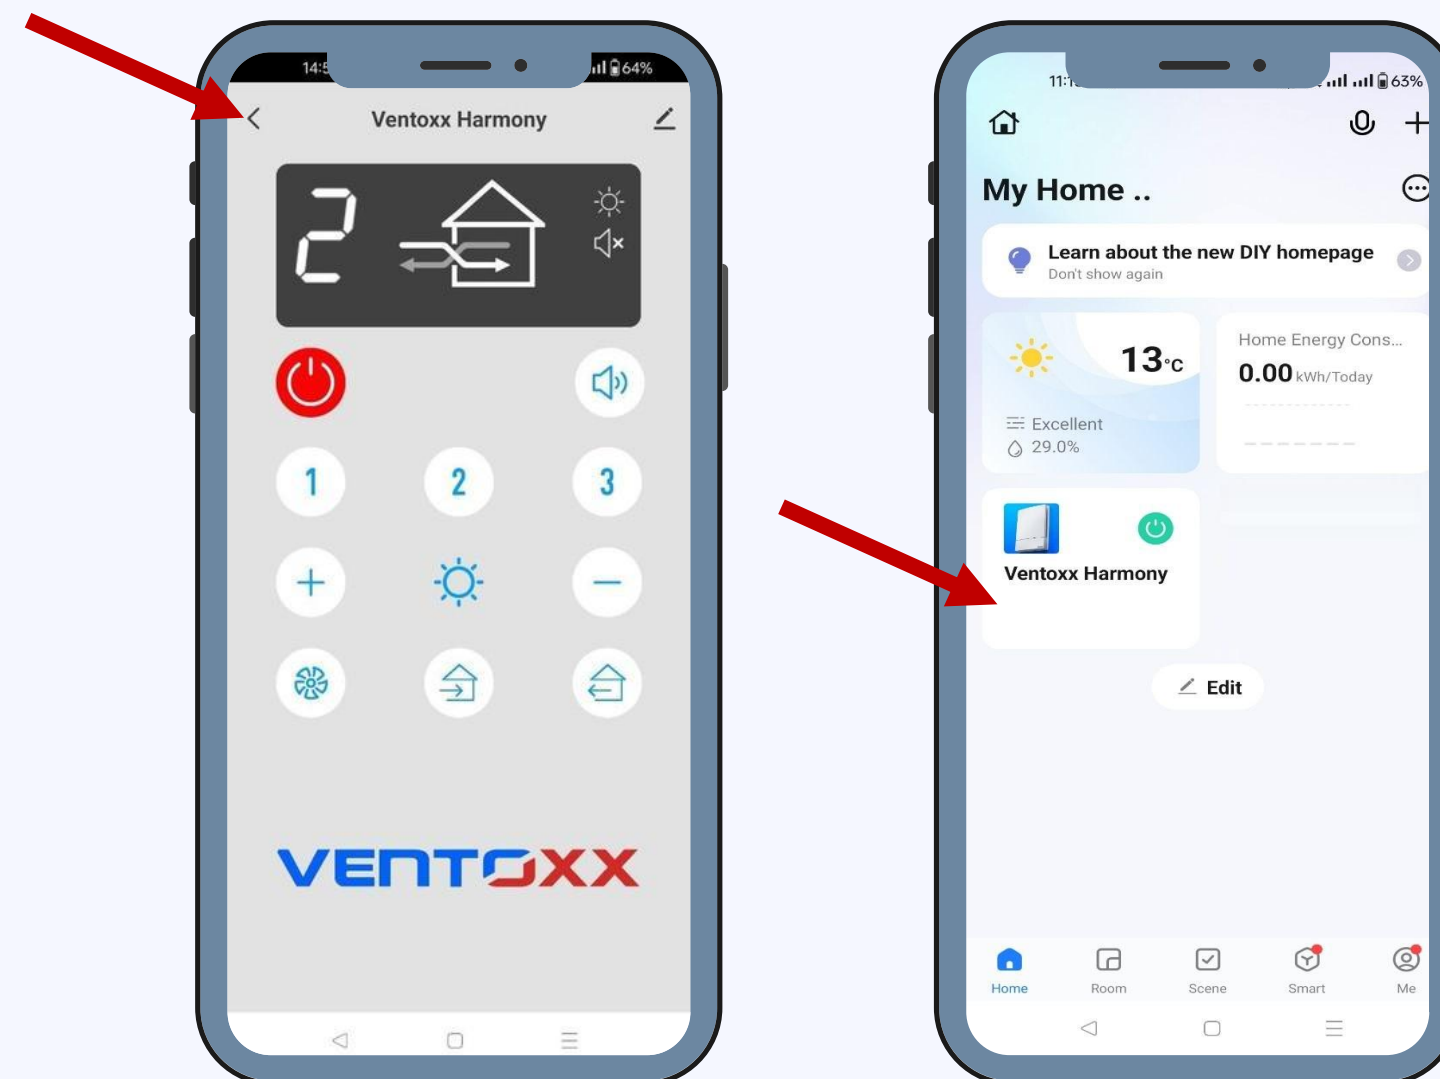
14:5 64%

Ventoxx Harmony

2

1 2 3

+ −

VENTOXX

11:1 63%

My Home ..

Learn about the new DIY homepage
Don't show again

13°C
Excellent
29.0%

Home Energy Cons...
0.00 kWh/Today

Ventoxx Harmony

Edit

Home Room Scene Smart Me